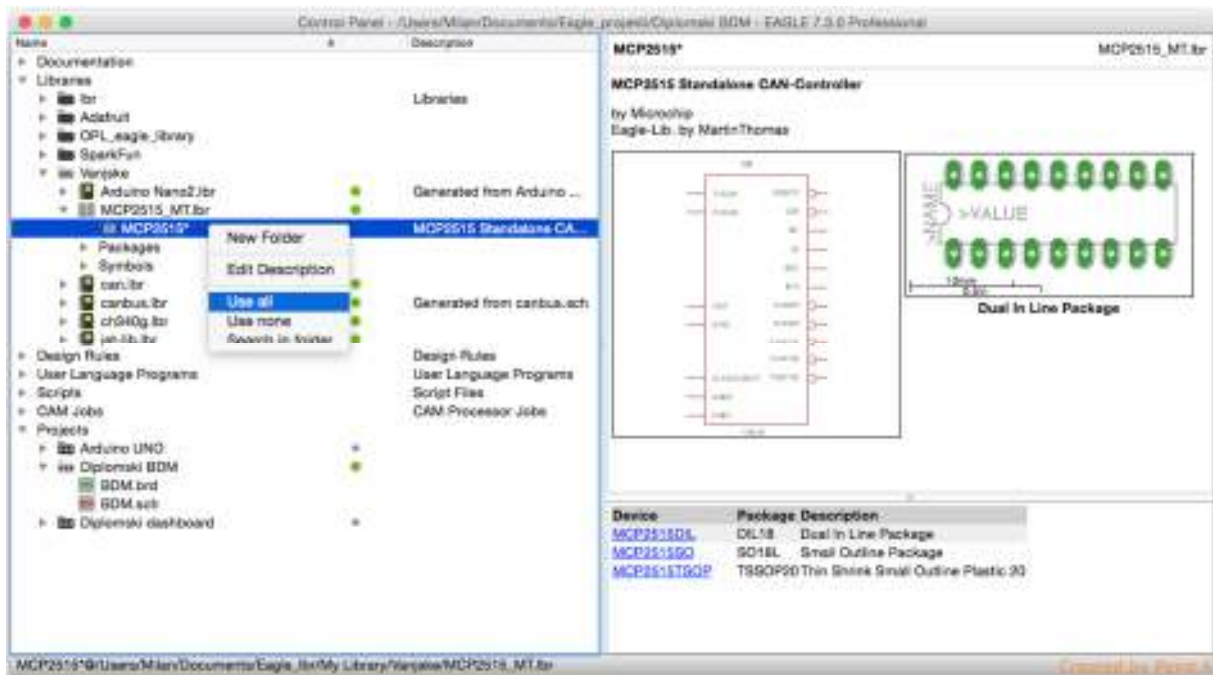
Control Panel - /Users/Milan/Documents/Eagle_projekti/Diplomski BDM - EAGLE 7.3.0 Professional

| Name | Description |
|---|---|
| Documentation | |
| Libraries | |
| lbr | Libraries |
| Adafruit | |
| OPL_eagle_library | |
| SparkFun | |
| Vanjske | |
| Arduino Nano2.lbr | Generated from Arduino ... |
| MCP2515_MT.lbr | |
| MCP2515* | MCP2515 Standalone CA... |
| Packages | |
| Symbols | |
| can.lbr | |
| canbus.lbr | Generated from canbus.sch |
| ch340g.lbr | |
| jan-lib.lbr | |
| Design Rules | Design Rules |
| User Language Programs | User Language Programs |
| Scripts | Script Files |
| CAM Jobs | CAM Processor Jobs |
| Projects | |
| Arduino UNO | |
| Diplomski BDM | |
| BDM.brd | |
| BDM.sch | |
| Diplomski dashboard | |

New Folder
Edit Description
Use all
Use none
Search in folder

MCP2515*
MCP2515_MT.lbr

MCP2515 Standalone CAN-Controller

by Microchip
Eagle-Lib. by MartinThomas

>NAME
>VALUE

Dual In Line Package

| Device | Package | Description |
|---|---|---|
| MCP2515DIL | DIL18 | Dual In Line Package |
| MCP2515SO | SO18L | Small Outline Package |
| MCP2515TSOP | TSSOP20 | Thin Shrink Small Outline Plastic 20 |

MCP2515*@/Users/Milan/Documents/Eagle_lbr/My Library/Vanjske/MCP2515_MT.lbr

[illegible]